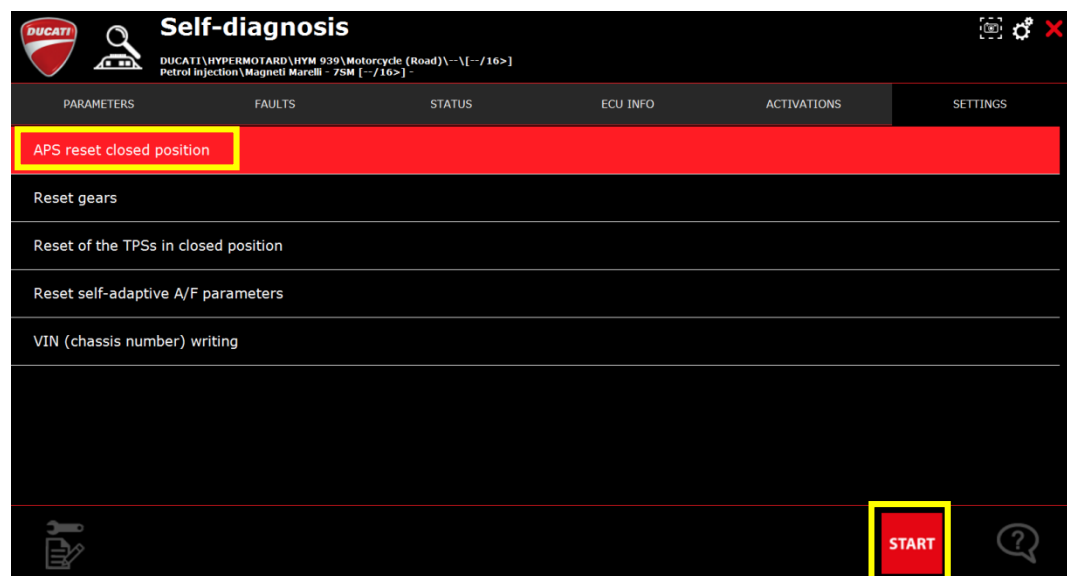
DUCATI

Self-diagnosis

DUCATI\HYPERMOTARD\HYM 939\Motorcycle (Road)\--\[--/16>]
Petrol injection\Magneti Marelli - 7SM [--/16>] -

| PARAMETERS | FAULTS | STATUS | ECU INFO | ACTIVATIONS | SETTINGS |
|---|---|---|---|---|---|

APS reset closed position

Reset gears

Reset of the TPSs in closed position

Reset self-adaptive A/F parameters

VIN (chassis number) writing

START